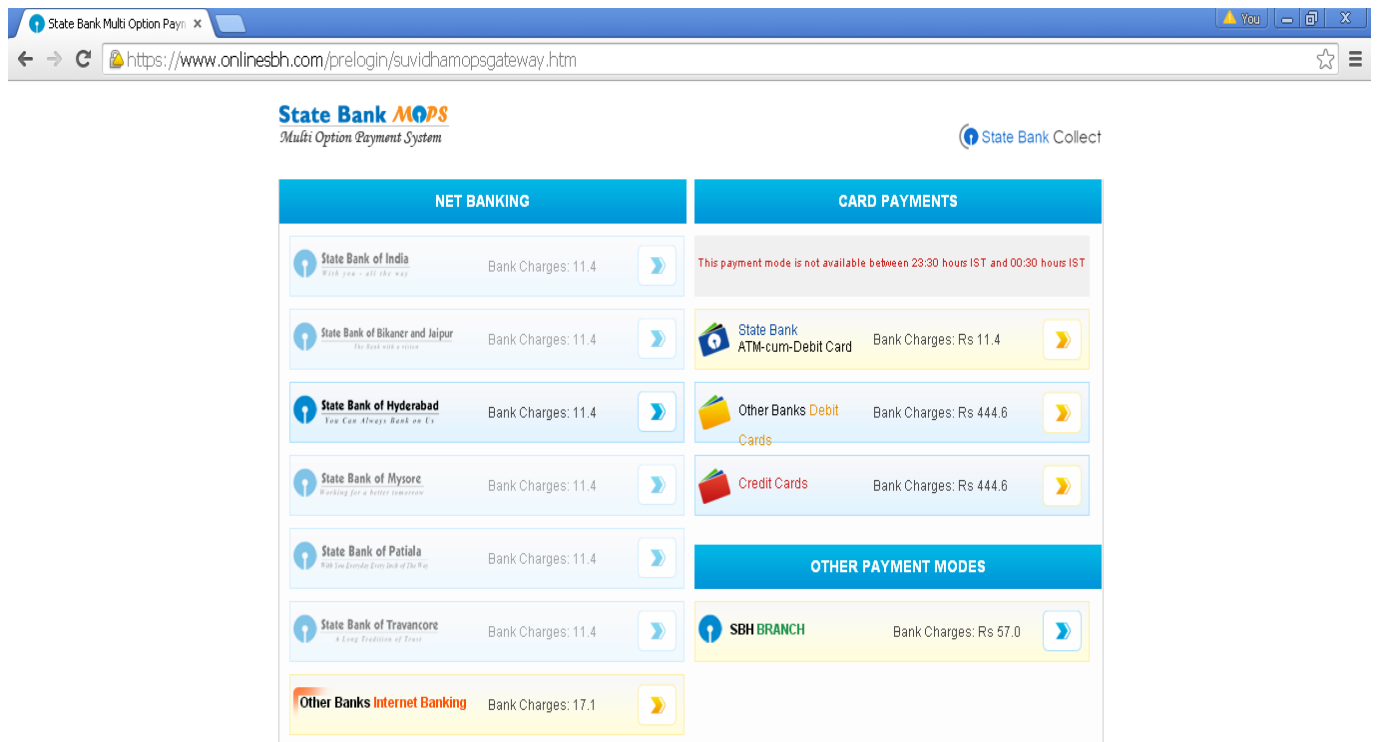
State Bank Multi Option Paym ×

You

https://www.onlinesbh.com/prelogin/suvidhamopsgateway.htm

State Bank MOPS
Multi Option Payment System

State Bank Collect

NET BANKING

State Bank of India
With you - all the way
Bank Charges: 11.4

State Bank of Bikaner and Jaipur
The Bank with a vision
Bank Charges: 11.4

State Bank of Hyderabad
You Can Always Bank on Us
Bank Charges: 11.4

State Bank of Mysore
Working for a better tomorrow
Bank Charges: 11.4

State Bank of Patiala
With You Everyday Every Inch of The Way
Bank Charges: 11.4

State Bank of Travancore
A Long Tradition of Trust
Bank Charges: 11.4

Other Banks Internet Banking
Bank Charges: 17.1

CARD PAYMENTS

This payment mode is not available between 23:30 hours IST and 00:30 hours IST

State Bank ATM-cum-Debit Card
Bank Charges: Rs 11.4

Other Banks Debit Cards
Bank Charges: Rs 444.6

Credit Cards
Bank Charges: Rs 444.6

OTHER PAYMENT MODES

SBH BRANCH
Bank Charges: Rs 57.0